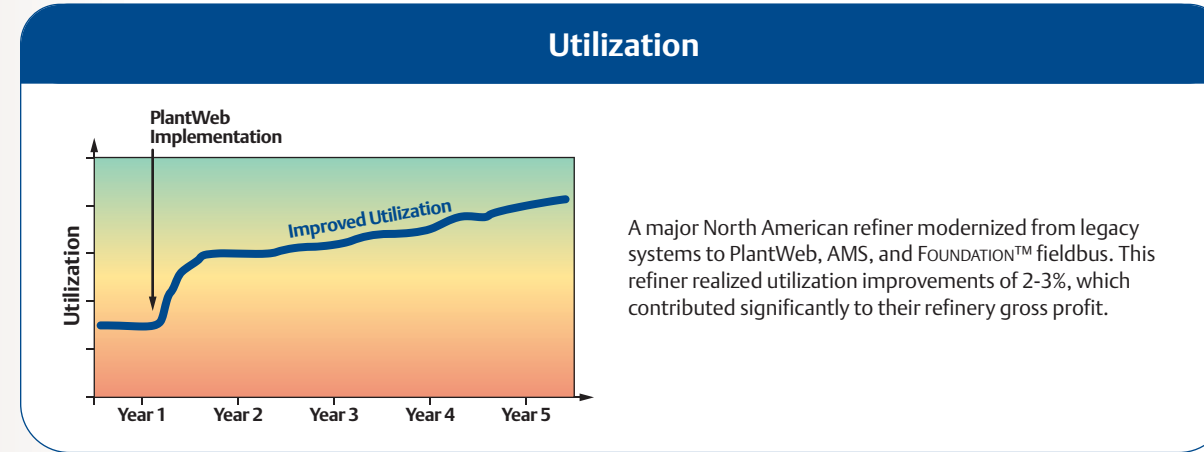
Utilization

PlantWeb Implementation

Utilization

Improved Utilization

Year 1 Year 2 Year 3 Year 4 Year 5

A major North American refiner modernized from legacy systems to PlantWeb, AMS, and FOUNDATION™ fieldbus. This refiner realized utilization improvements of 2-3%, which contributed significantly to their refinery gross profit.